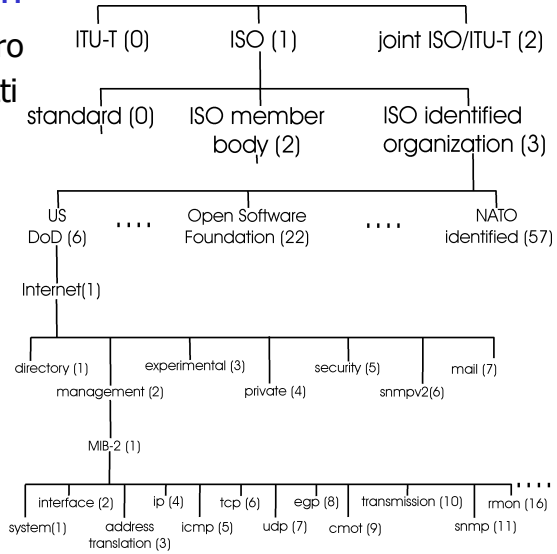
ro
ti

ITU-T (0) ISO (1) joint ISO/ITU-T (2)

standard (0) ISO member body (2) ISO identified organization (3)

US DoD (6) .... Open Software Foundation (22) .... NATO identified (57)

Internet(1)

directory (1) management (2) experimental (3) private (4) security (5) snmpv2(6) mail (7)

MIB-2 (1)

system(1) interface (2) address translation (3) ip (4) icmp (5) tcp (6) udp (7) egp (8) cmot (9) transmission (10) snmp (11) rmon (16) ....